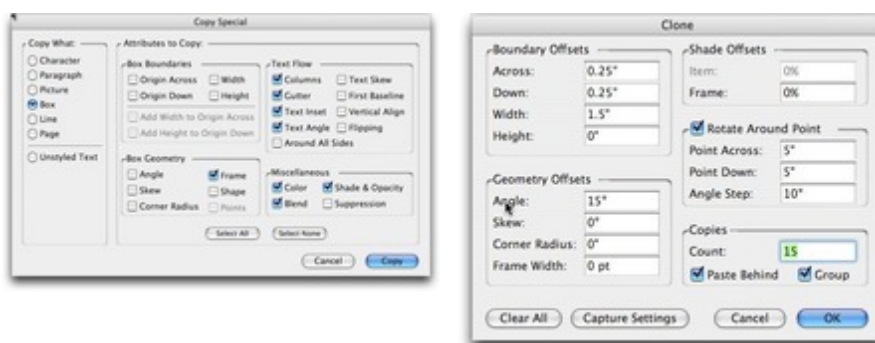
Copy Special

Copy What:
Character
Paragraph
Picture
Box
Line
Page
Unstyled Text

Attributes to Copy:

Box Boundaries
Origin Across
Width
Origin Down
Height
Add Width to Origin Across
Add Height to Origin Down

Text Flow
Columns
Text Skew
Gutter
First Baseline
Text Inset
Vertical Align
Text Angle
Flipping
Around All Sides

Box Geometry
Angle
Frame
Skew
Shape
Corner Radius
Points

Miscellaneous
Color
Shade & Opacity
Blend
Suppression

Select All
Select None

Cancel
Copy

Clone

Boundary Offsets
Across: 0.25"
Down: 0.25"
Width: 1.5"
Height: 0"

Shade Offsets
Item: 0%
Frame: 0%

Rotate Around Point
Point Across: 5"
Point Down: 5"
Angle Step: 10°

Geometry Offsets
Angle: 15°
Skew: 0°
Corner Radius: 0"
Frame Width: 0 pt

Copies
Count: 15
Paste Behind
Group

Clear All
Capture Settings
Cancel
OK